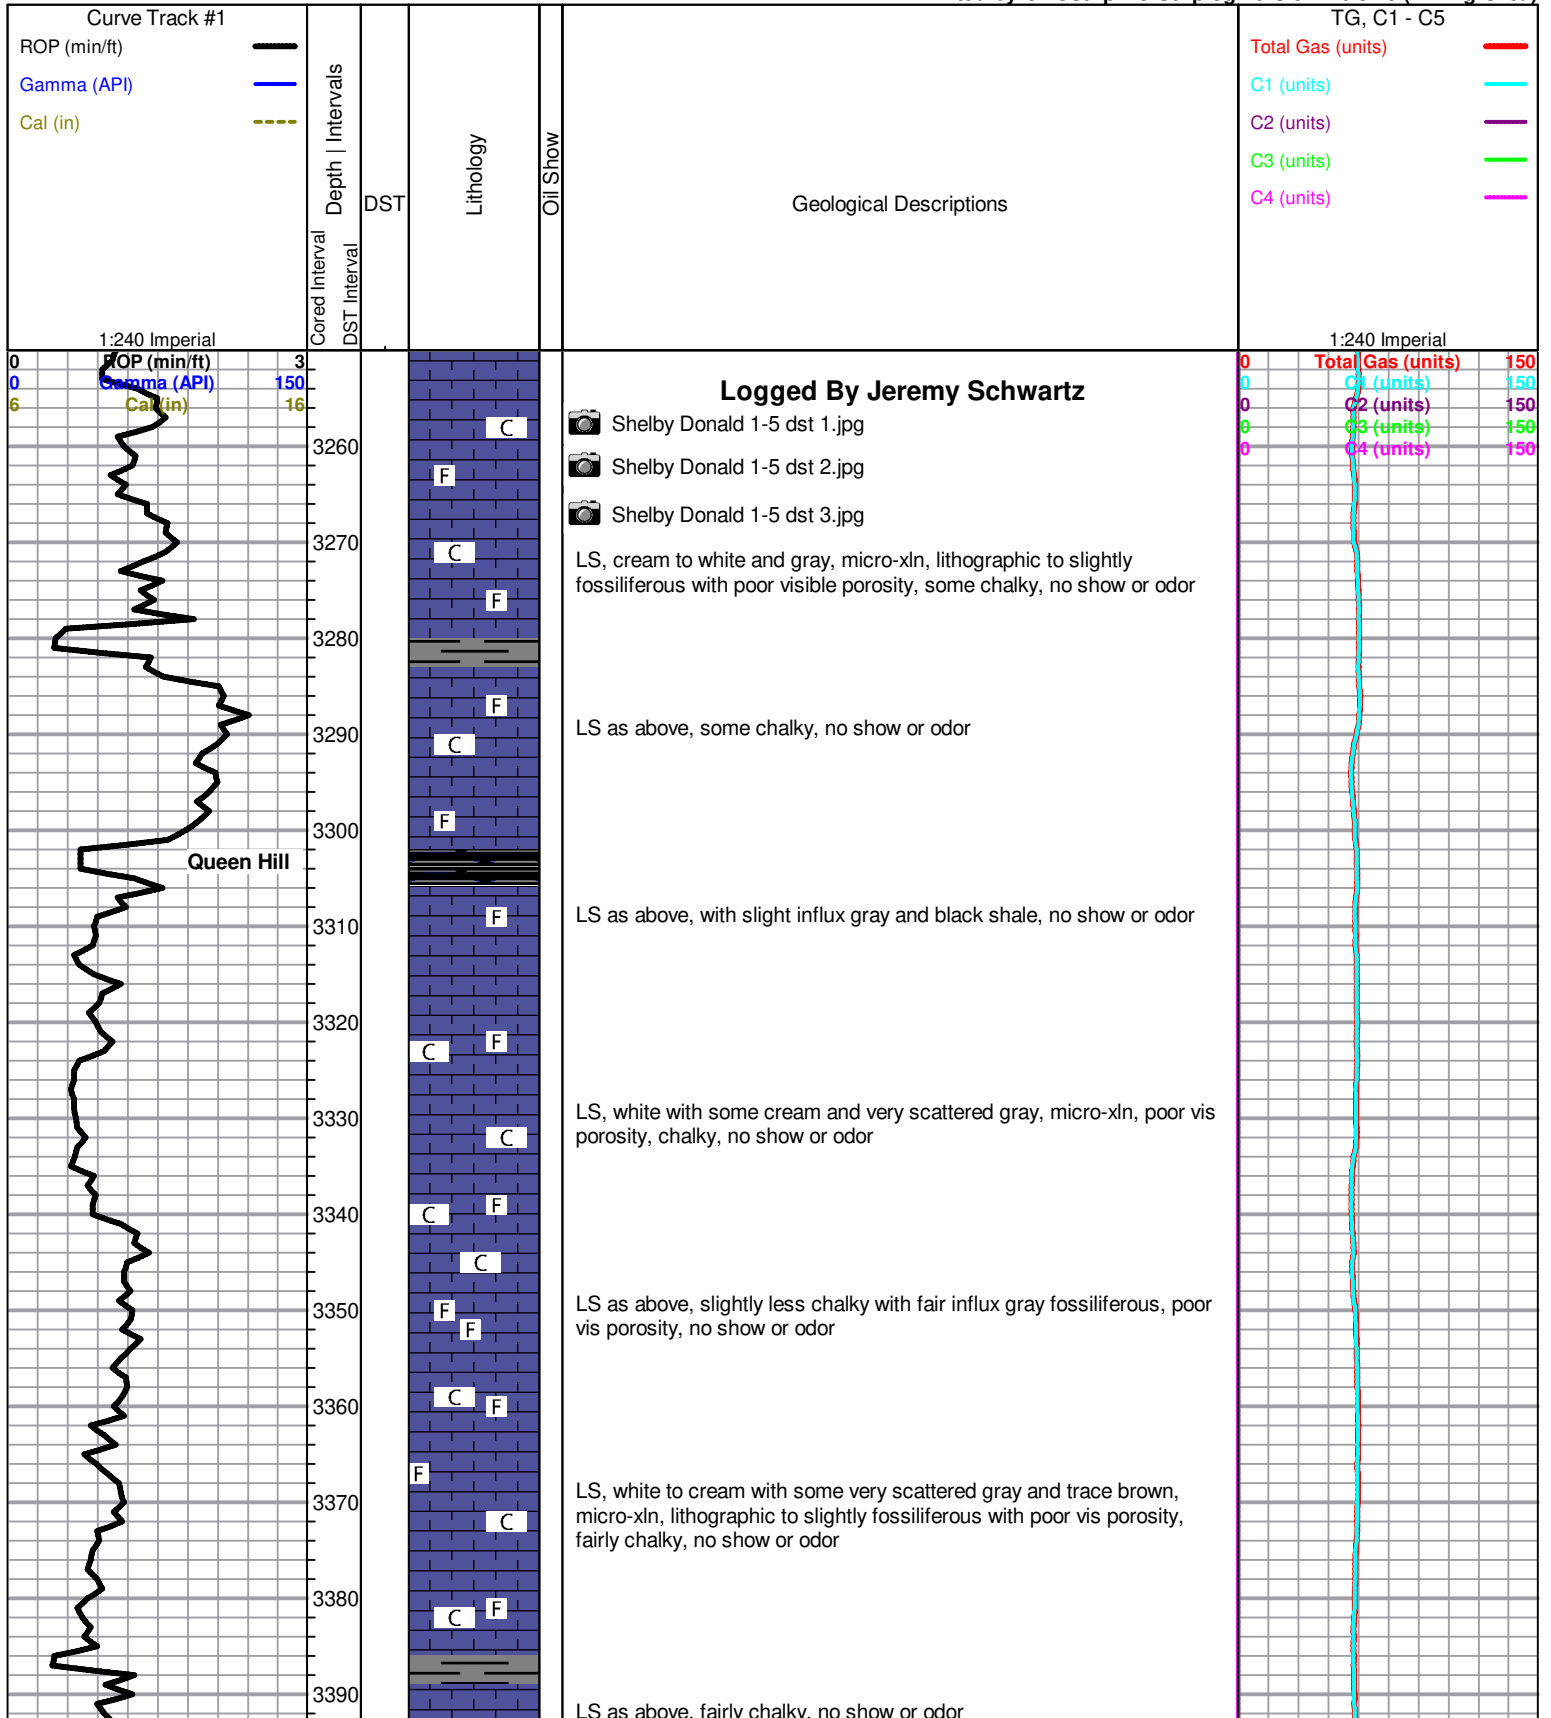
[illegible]

Curve Track #1

ROP (min/ft)

Gamma (API)

Cal (in)

1:240 Imperial

Cored Interval

DST Interval

Depth | Intervals

DST

Lithology

Oil Show

Geological Descriptions

TG, C1 - C5

Total Gas (units)

C1 (units)

C2 (units)

C3 (units)

C4 (units)

1:240 Imperial

0 ROP (min/ft) 3

0 Gamma (API) 150

6 Cal (in) 16

0 Total Gas (units) 150

0 C1 (units) 150

0 C2 (units) 150

0 C3 (units) 150

0 C4 (units) 150

Logged By Jeremy Schwartz

Shelby Donald 1-5 dst 1.jpg

Shelby Donald 1-5 dst 2.jpg

Shelby Donald 1-5 dst 3.jpg

LS, cream to white and gray, micro-xln, lithographic to slightly fossiliferous with poor visible porosity, some chalky, no show or odor

LS as above, some chalky, no show or odor

Queen Hill

LS as above, with slight influx gray and black shale, no show or odor

LS, white with some cream and very scattered gray, micro-xln, poor vis porosity, chalky, no show or odor

LS as above, slightly less chalky with fair influx gray fossiliferous, poor vis porosity, no show or odor

LS, white to cream with some very scattered gray and trace brown, micro-xln, lithographic to slightly fossiliferous with poor vis porosity, fairly chalky, no show or odor

LS as above, fairly chalky, no show or odor

3260
3270
3280
3290
3300
3310
3320
3330
3340
3350
3360
3370
3380
3390

C F C F F C F F C F C F C C F F C F C C F F F F C C F